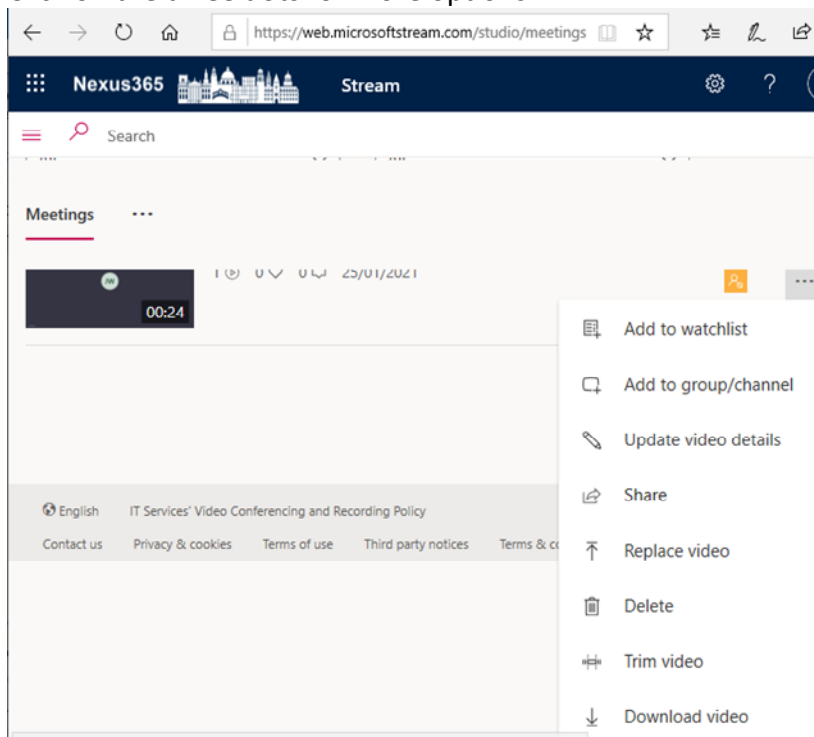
https://web.microsoftstream.com/studio/meetings

Nexus365

Stream

Search

Meetings ···

JW

00:24

1 0 0 25/01/2021

Add to watchlist

Add to group/channel

Update video details

Share

Replace video

Delete

Trim video

Download video

English IT Services' Video Conferencing and Recording Policy

Contact us Privacy & cookies Terms of use Third party notices Terms & c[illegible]